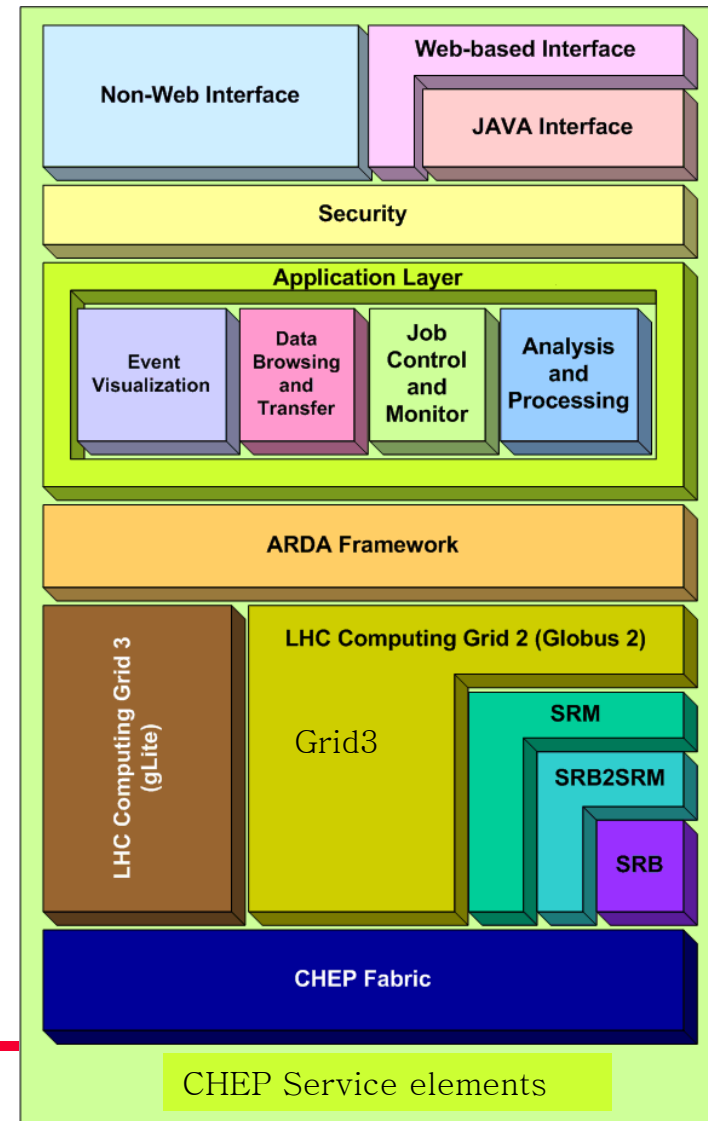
Non-Web Interface

Web-based Interface

JAVA Interface

Security

Application Layer

Event Visualization

Data Browsing and Transfer

Job Control and Monitor

Analysis and Processing

ARDA Framework

LHC Computing Grid 3 (gLite)

LHC Computing Grid 2 (Globus 2)

Grid3

SRM

SRB2SRM

SRB

CHEP Fabric

CHEP Service elements